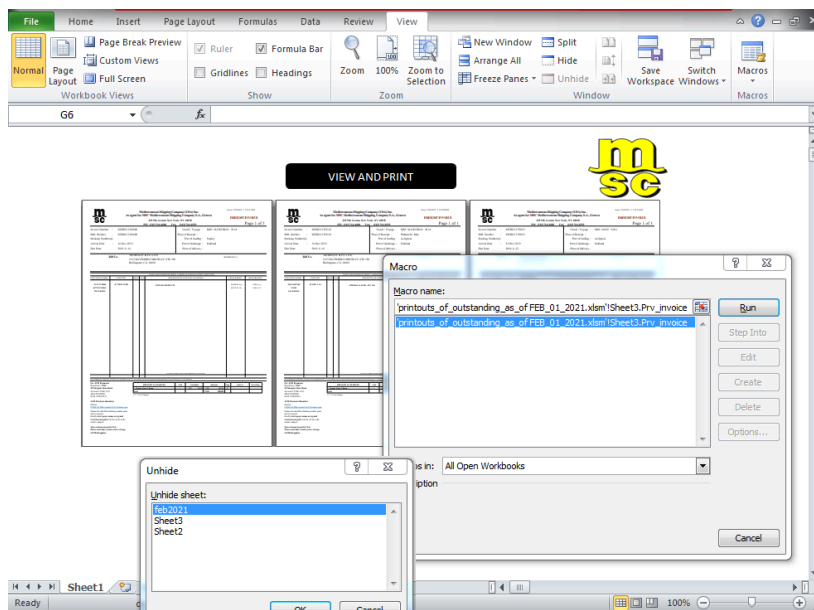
File Home Insert Page Layout Formulas Data Review View

Normal Page Layout Page Break Preview Custom Views Full Screen Workbook Views
Ruler Formula Bar Gridlines Headings Show
Zoom 100% Zoom to Selection Zoom
New Window Arrange All Freeze Panes Split Hide Unhide Window
Save Workspace Switch Windows
Macros Macros

G6 $f_x$

VIEW AND PRINT

msc

Macro
Macro name:
'printouts_of_outstanding_as_of FEB_01_2021.xlsm'!Sheet3.Prv_invoice
'printouts_of_outstanding_as_of FEB_01_2021.xlsm'!Sheet3.Prv_invoice
Run
Step Into
Edit
Create
Delete
Options...
s in: All Open Workbooks
iption
Cancel

Unhide
Unhide sheet:
feb2021
Sheet3
Sheet2
OK Cancel

Sheet1
Ready 100%